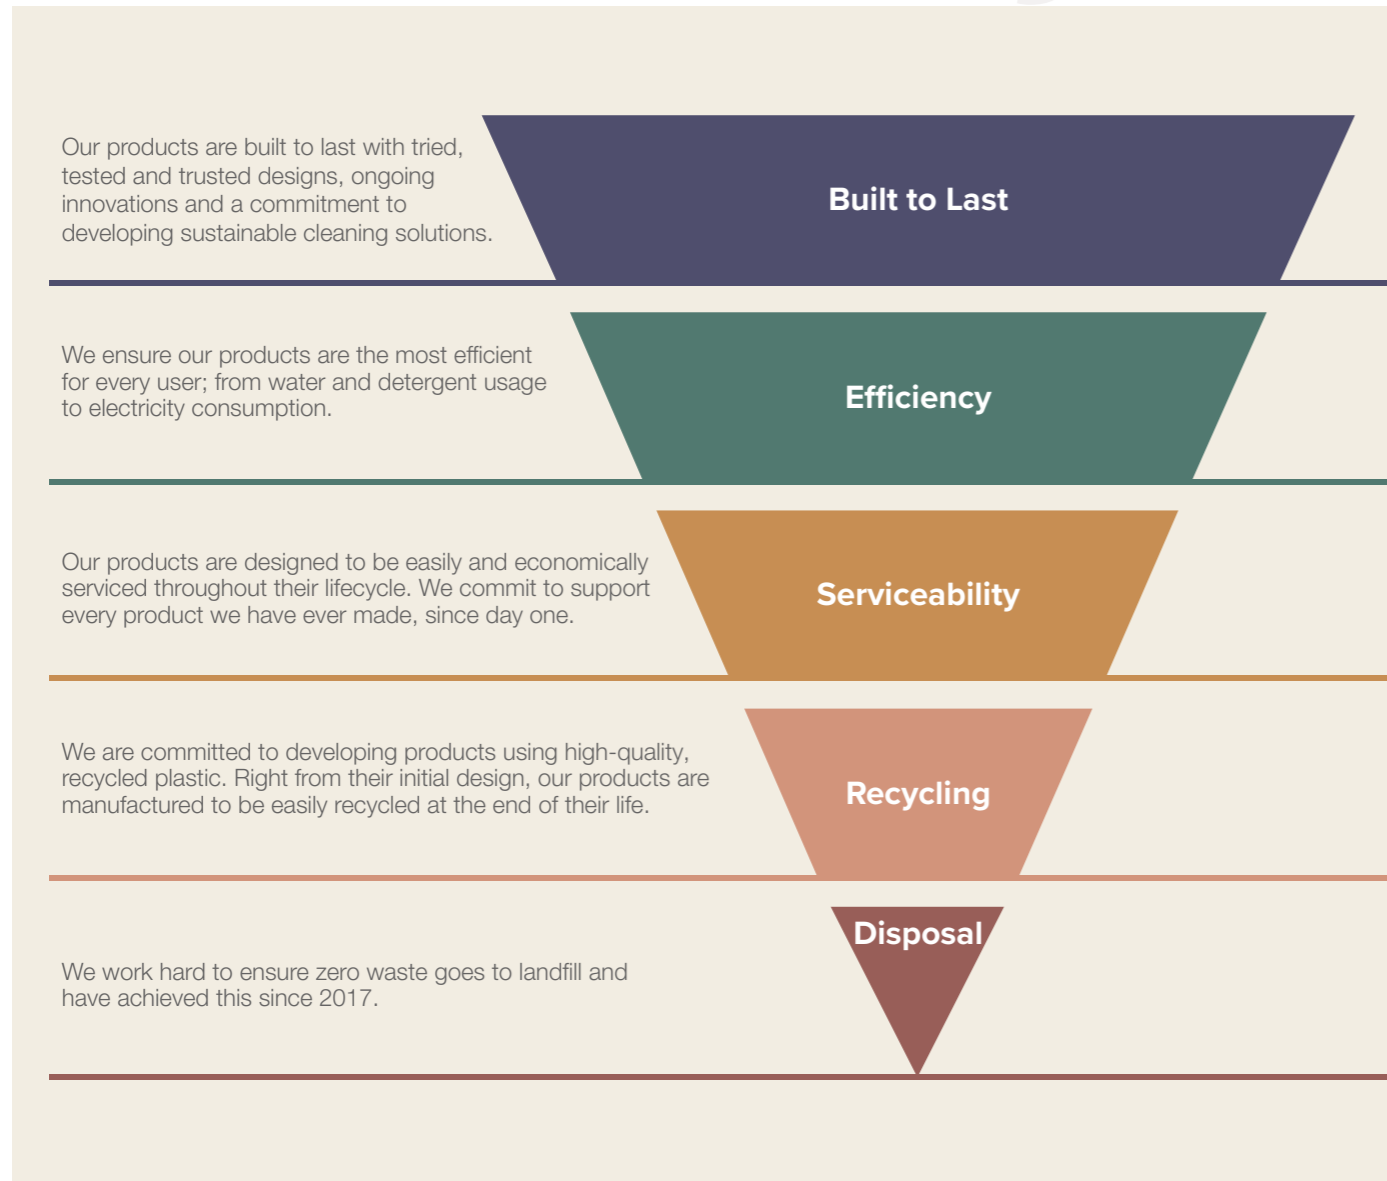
Our products are built to last with tried, tested and trusted designs, ongoing innovations and a commitment to developing sustainable cleaning solutions.

Built to Last

We ensure our products are the most efficient for every user; from water and detergent usage to electricity consumption.

Efficiency

Our products are designed to be easily and economically serviced throughout their lifecycle. We commit to support every product we have ever made, since day one.

Serviceability

We are committed to developing products using high-quality, recycled plastic. Right from their initial design, our products are manufactured to be easily recycled at the end of their life.

Recycling

Disposal

We work hard to ensure zero waste goes to landfill and have achieved this since 2017.